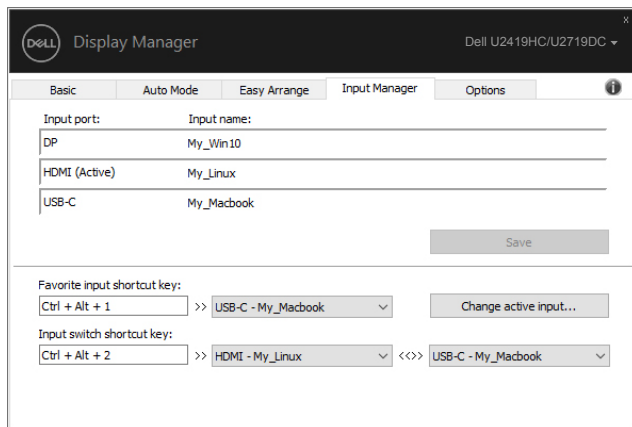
DELL Display Manager

Dell U2419HC/U2719DC

x

Basic | Auto Mode | Easy Arrange | Input Manager | Options

Input port: Input name:

DP My_Win10

HDMI (Active) My_Linux

USB-C My_Macbook

Save

Favorite input shortcut key:

Ctrl + Alt + 1 >> USB-C - My_Macbook

Change active input...

Input switch shortcut key:

Ctrl + Alt + 2 >> HDMI - My_Linux <<>> USB-C - My_Macbook